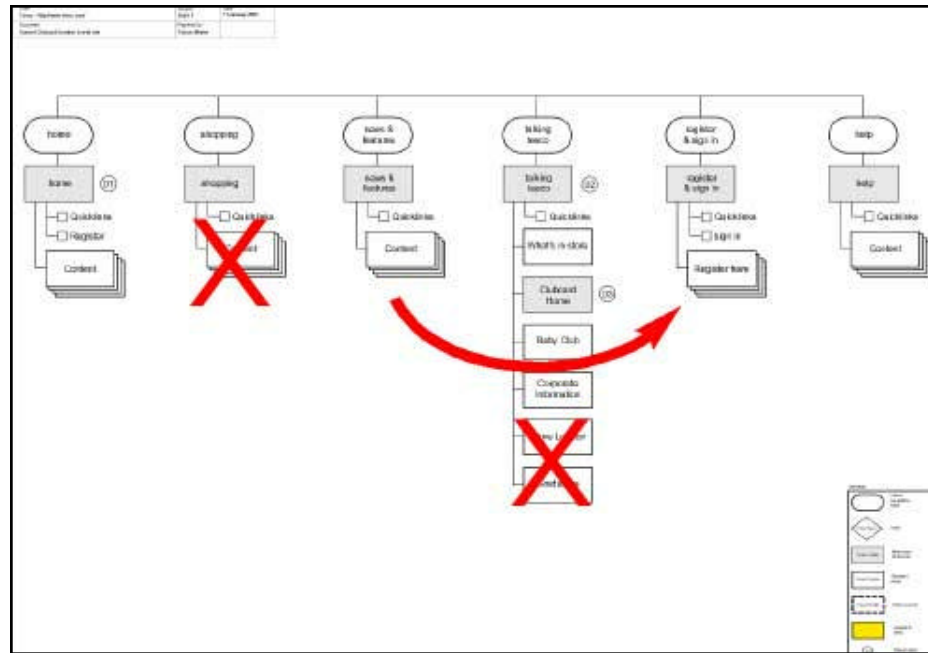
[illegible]

home

home

01

Quicklinks

Register

Content

shopping

shopping

Quicklinks

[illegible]

news & features

news & features

Quicklinks

Content

talking tesco

talking tesco

02

Quicklinks

What's in-store

Clubcard Home

03

Baby Club

Corporate Information

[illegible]

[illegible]

register & sign in

register & sign in

Quicklinks

sign in

Register form

help

help

Quicklinks

Content

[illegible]